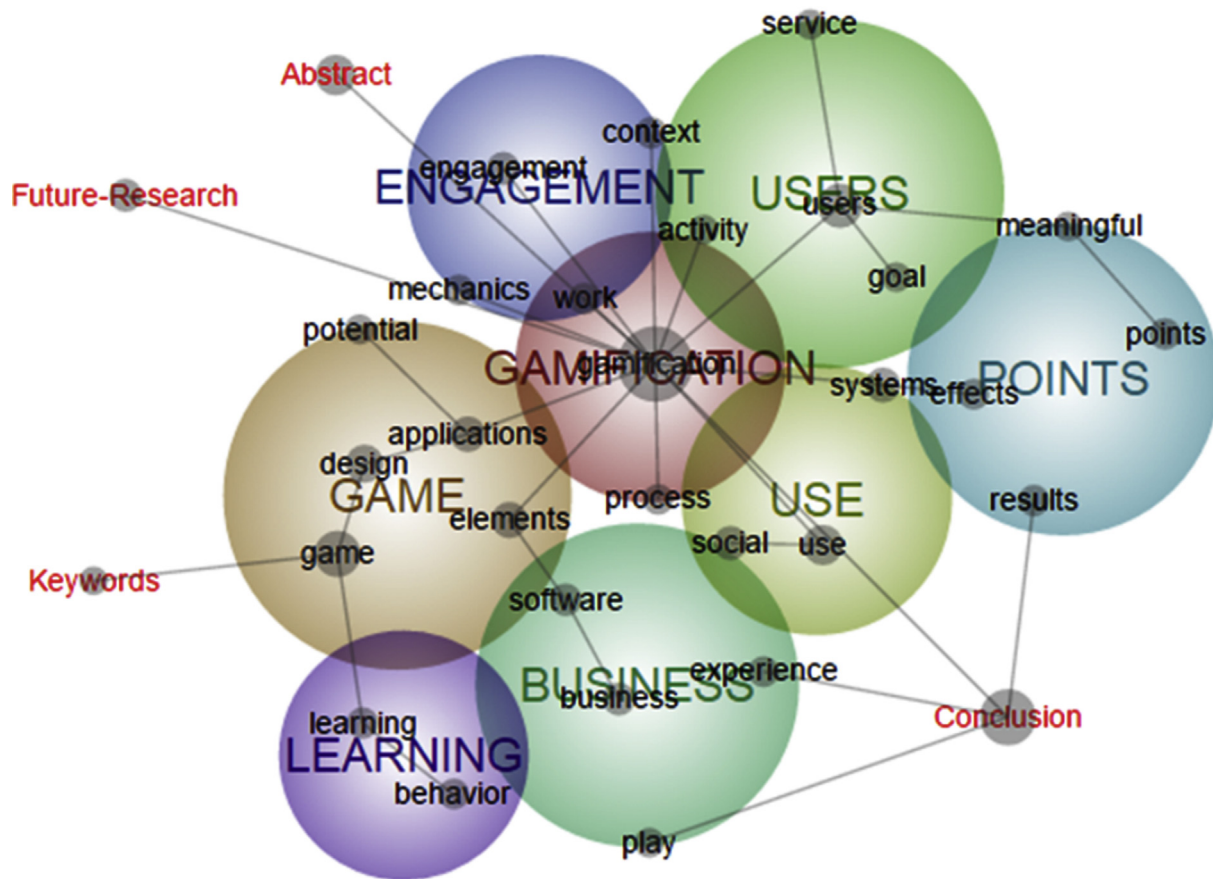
service

Abstract

context

engagement

ENGAGEMENT

USERS

Future-Research

users

meaningful

activity

goal

mechanics

work

points

potential

GAMIFICATION

gamification

systems

effects

POINTS

applications

design

GAME

USE

results

elements

process

social

use

game

Keywords

software

experience

BUSINESS

business

Conclusion

learning

LEARNING

behavior

play